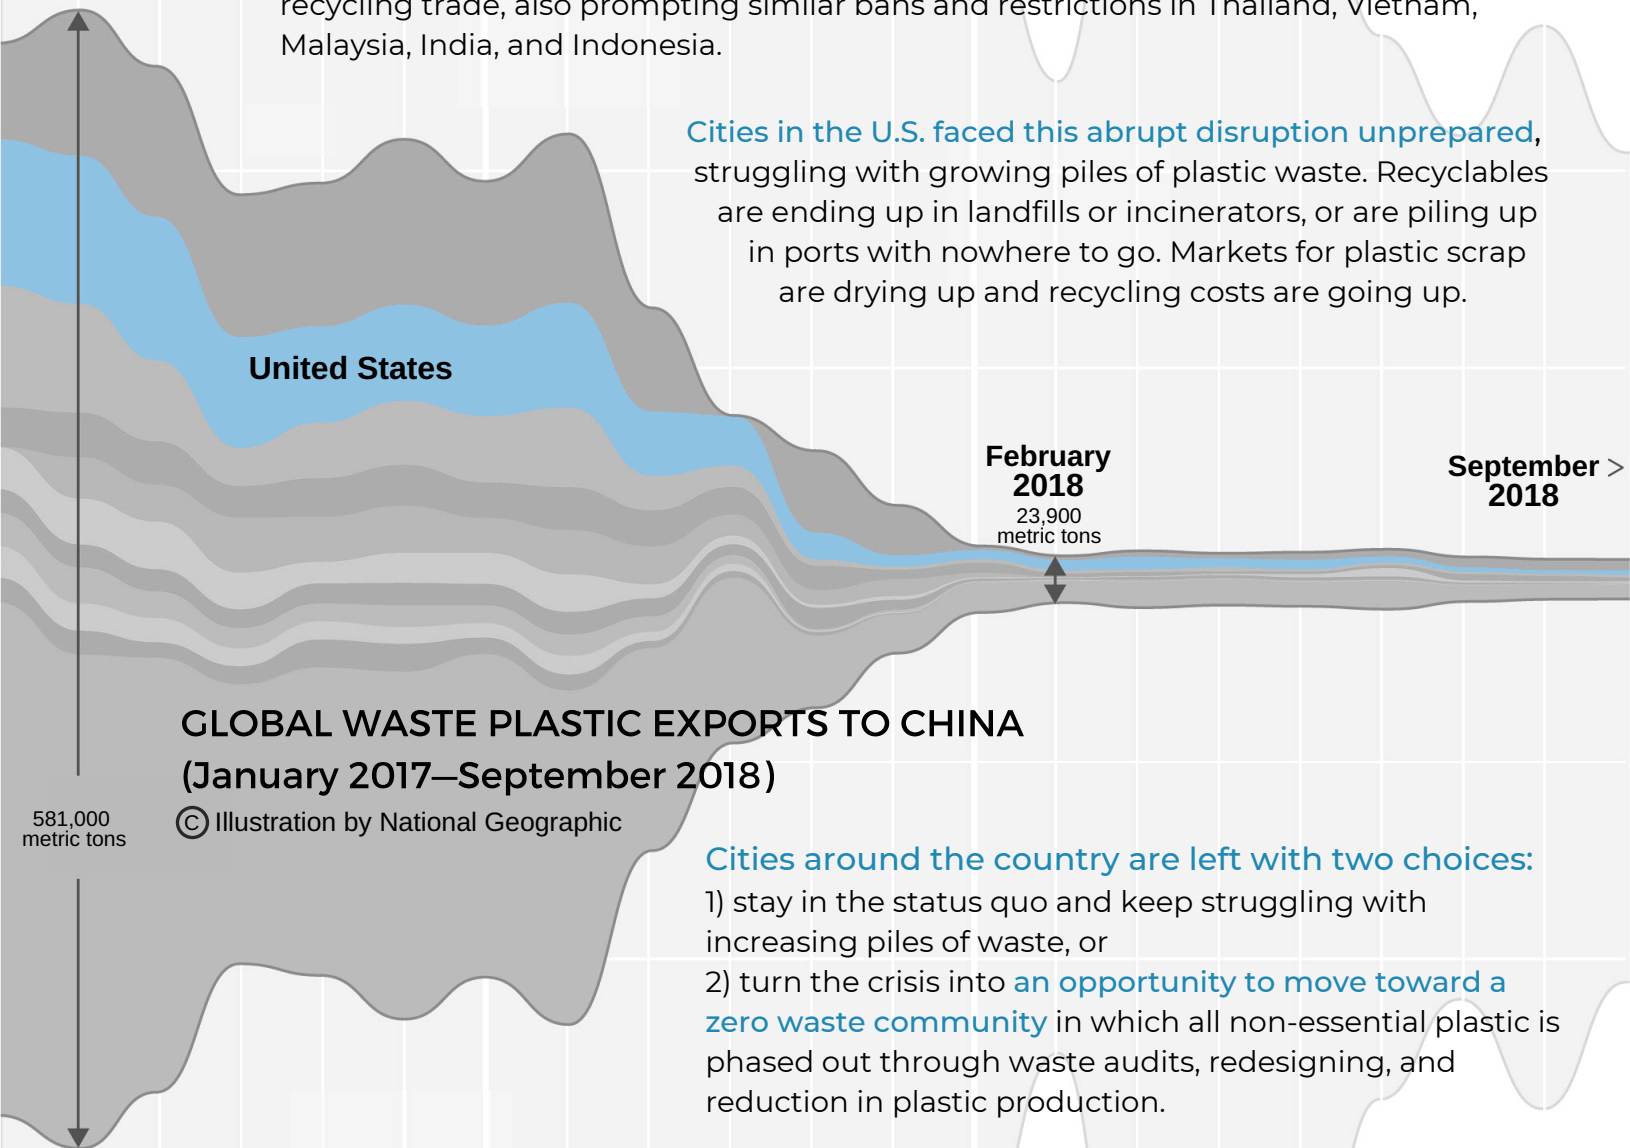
recycling trade, also prompting similar bans and restrictions in Thailand, Vietnam, Malaysia, India, and Indonesia.

Cities in the U.S. faced this abrupt disruption unprepared, struggling with growing piles of plastic waste. Recyclables are ending up in landfills or incinerators, or are piling up in ports with nowhere to go. Markets for plastic scrap are drying up and recycling costs are going up.

United States

February 2018
23,900 metric tons

September > 2018

GLOBAL WASTE PLASTIC EXPORTS TO CHINA (January 2017—September 2018)

581,000 metric tons

© Illustration by National Geographic

Cities around the country are left with two choices:
1) stay in the status quo and keep struggling with increasing piles of waste, or
2) turn the crisis into an opportunity to move toward a zero waste community in which all non-essential plastic is phased out through waste audits, redesigning, and reduction in plastic production.